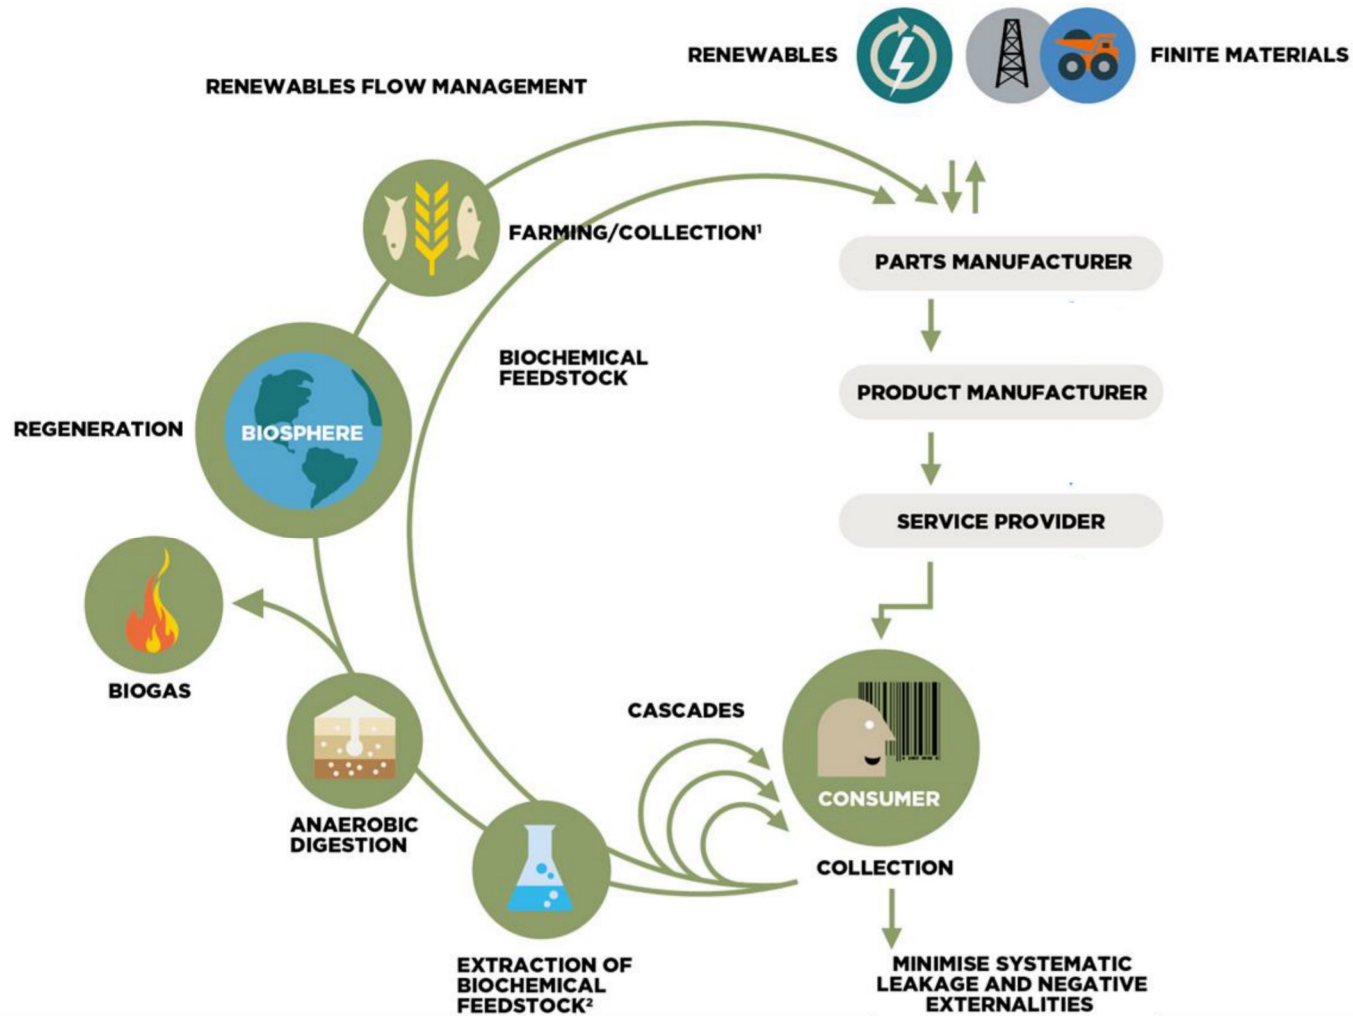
RENEWABLES

FINITE MATERIALS

RENEWABLES FLOW MANAGEMENT

FARMING/COLLECTION$^1$

PARTS MANUFACTURER

BIOCHEMICAL FEEDSTOCK

PRODUCT MANUFACTURER

REGENERATION

BIOSPHERE

SERVICE PROVIDER

BIOGAS

CASCADES

CONSUMER

ANAEROBIC DIGESTION

COLLECTION

EXTRACTION OF BIOCHEMICAL FEEDSTOCK$^2$

MINIMISE SYSTEMATIC LEAKAGE AND NEGATIVE EXTERNALITIES